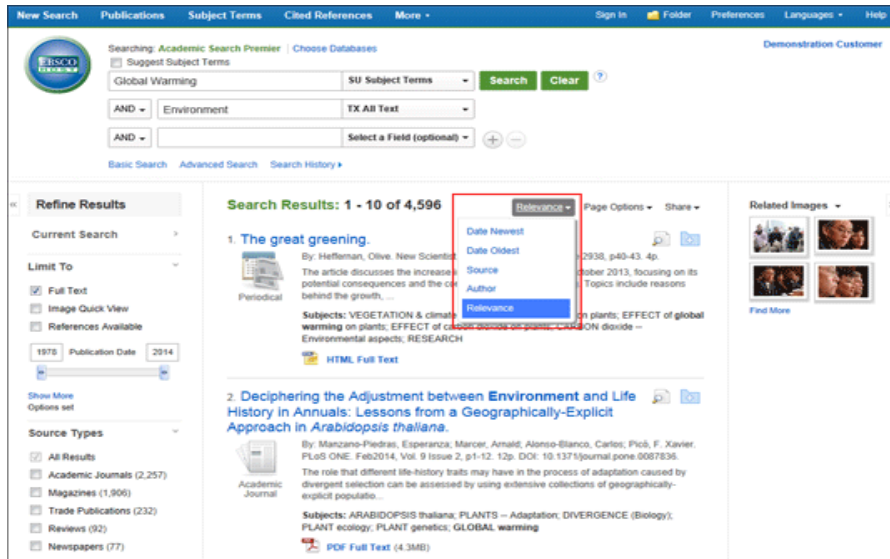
New Search Publications Subject Terms Cited References More • Sign In Folder Preferences Languages • Help

EBSCO

Searching: Academic Search Premier | Choose Databases

Suggest Subject Terms

Global Warming | SU Subject Terms | Search | Clear | ?

AND | Environment | TX All Text

AND | | Select a Field (optional)

Basic Search Advanced Search Search History ▸

Demonstration Customer

Refine Results

Current Search

Limit To

Full Text

Image Quick View

References Available

1978 Publication Date 2014

Show More

Options set

Source Types

All Results

Academic Journals (2,257)

Magazines (1,906)

Trade Publications (232)

Reviews (92)

Newspapers (77)

Search Results: 1 - 10 of 4,596

Relevance • Page Options • Share •

Date Newest

Date Oldest

Source

Author

Relevance

1. The great greening.

By: Heffernan, Olive. New Scientist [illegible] 2938, p40-43. 4p.

The article discusses the increase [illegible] October 2013, focusing on its potential consequences and the co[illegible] Topics include reasons behind the growth, ...

Periodical

Subjects: VEGETATION & climate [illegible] on plants; EFFECT of global warming on plants; EFFECT of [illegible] dioxide – Environmental aspects; RESEARCH

HTML Full Text

2. Deciphering the Adjustment between Environment and Life History in Annuals: Lessons from a Geographically-Explicit Approach in Arabidopsis thaliana.

By: Manzano-Piedras, Esperanza; Marcer, Arnald; Alonso-Blanco, Carlos; Picó, F. Xavier. PLoS ONE. Feb2014, Vol. 9 Issue 2, p1-12. 12p. DOI: 10.1371/journal.pone.0087836.

Academic Journal

The role that different life-history traits may have in the process of adaptation caused by divergent selection can be assessed by using extensive collections of geographically-explicit populatio...

Subjects: ARABIDOPSIS thaliana; PLANTS -- Adaptation; DIVERGENCE (Biology); PLANT ecology; PLANT genetics; GLOBAL warming

PDF Full Text (4.3MB)

Related Images •

Find More